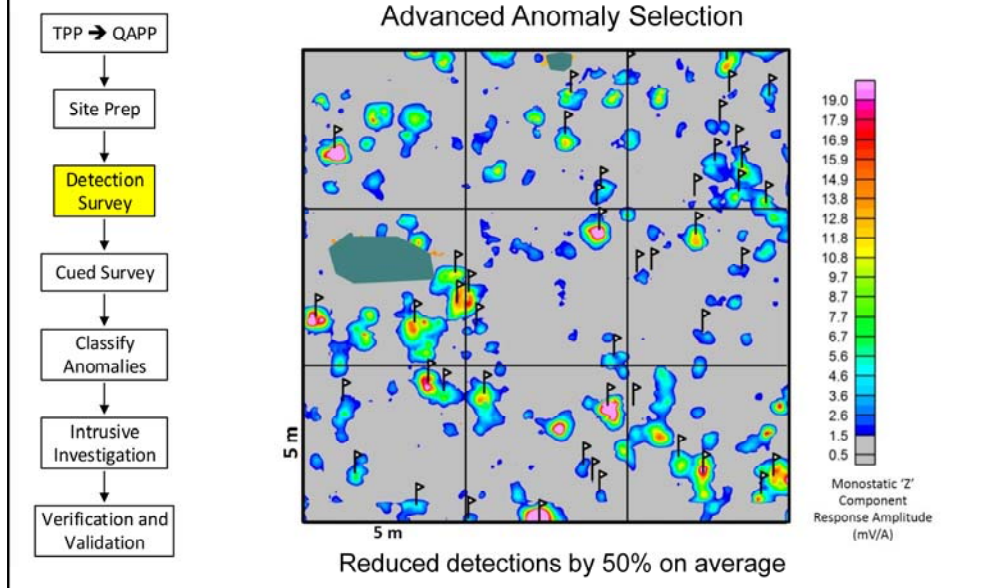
TPP → QAPP

Site Prep

Detection Survey

Cued Survey

Classify Anomalies

Intrusive Investigation

Verification and Validation

Advanced Anomaly Selection

5 m

5 m

19.0
17.9
16.9
15.9
14.9
13.8
12.8
11.8
10.8
9.7
8.7
7.7
6.7
5.6
4.6
3.6
2.6
1.5
0.5

Monostatic 'Z' Component Response Amplitude (mV/A)

Reduced detections by 50% on average